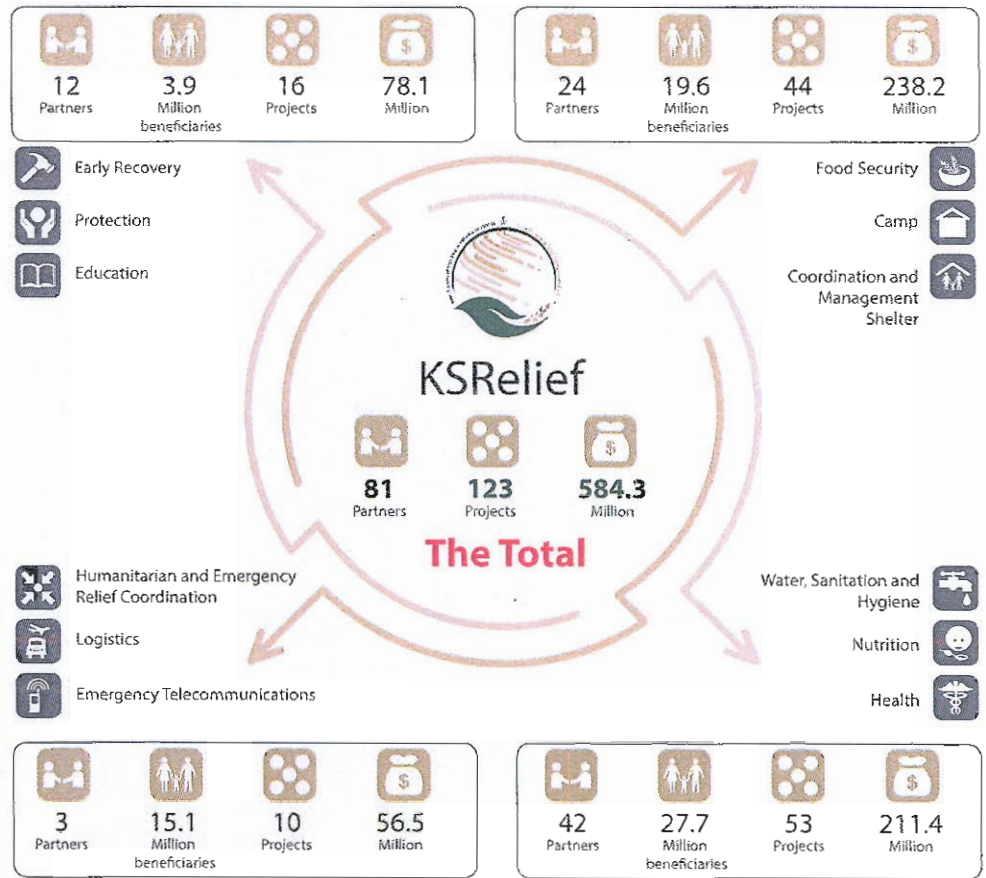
12
Partners

3.9
Million beneficiaries

16
Projects

78.1
Million

24
Partners

19.6
Million beneficiaries

44
Projects

238.2
Million

Early Recovery

Protection

Education

Food Security

Camp

Coordination and Management Shelter

KSRelief

81
Partners

123
Projects

584.3
Million

The Total

Humanitarian and Emergency Relief Coordination

Logistics

Emergency Telecommunications

Water, Sanitation and Hygiene

Nutrition

Health

3
Partners

15.1
Million beneficiaries

10
Projects

56.5
Million

42
Partners

27.7
Million beneficiaries

53
Projects

211.4
Million